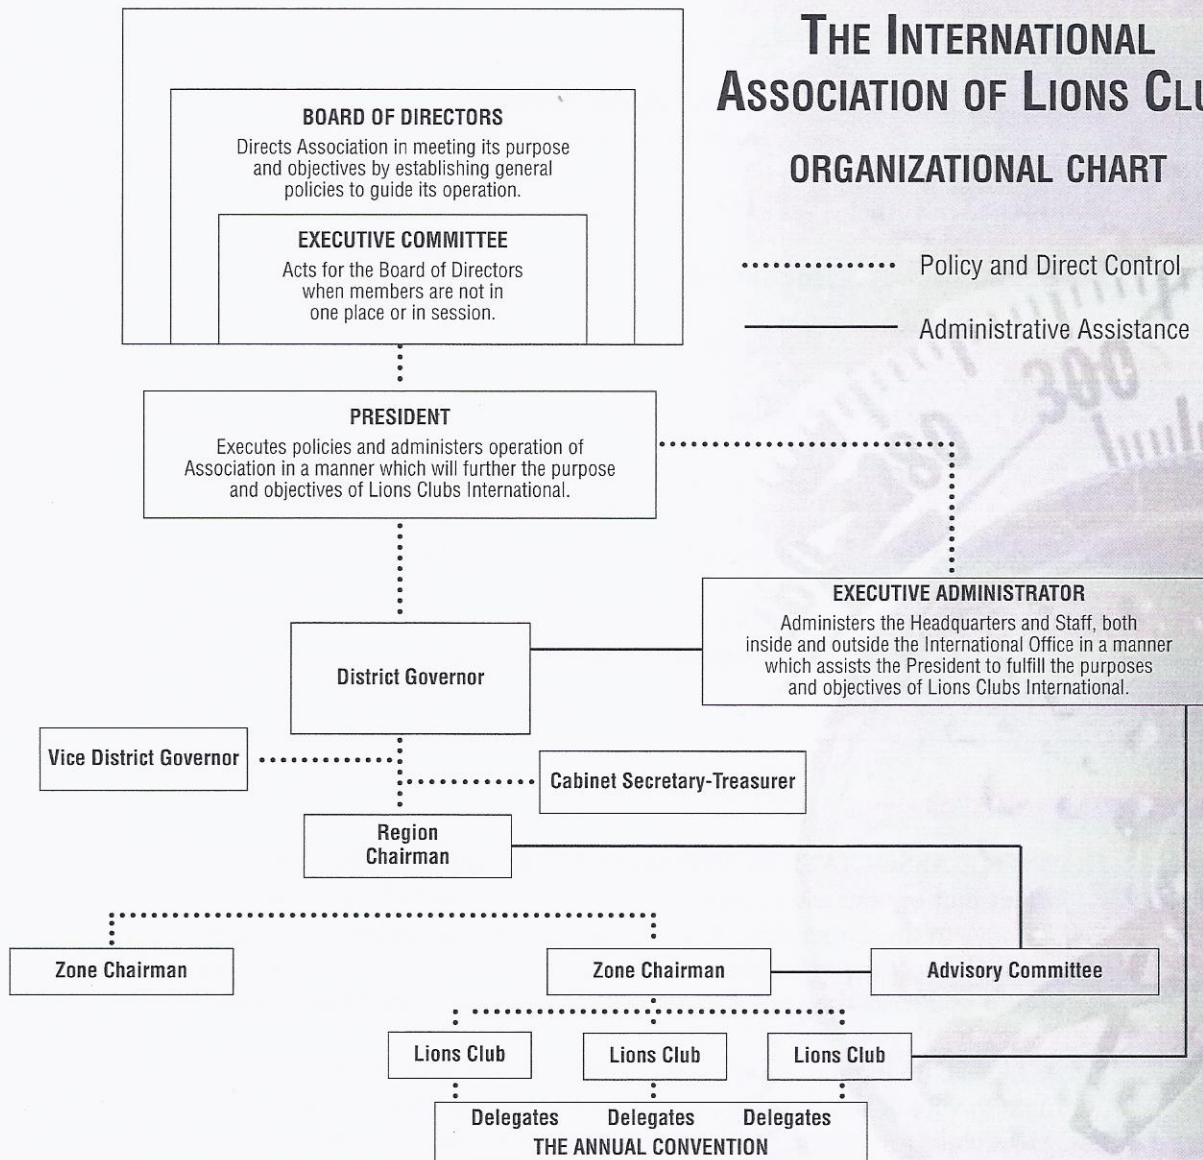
THE INTERNATIONAL ASSOCIATION OF LIONS CLU

ORGANIZATIONAL CHART

Policy and Direct Control

Administrative Assistance

BOARD OF DIRECTORS
Directs Association in meeting its purpose and objectives by establishing general policies to guide its operation.

EXECUTIVE COMMITTEE
Acts for the Board of Directors when members are not in one place or in session.

PRESIDENT
Executes policies and administers operation of Association in a manner which will further the purpose and objectives of Lions Clubs International.

EXECUTIVE ADMINISTRATOR
Administers the Headquarters and Staff, both inside and outside the International Office in a manner which assists the President to fulfill the purposes and objectives of Lions Clubs International.

District Governor

Vice District Governor

Cabinet Secretary-Treasurer

Region Chairman

Zone Chairman

Zone Chairman

Advisory Committee

Lions Club

Lions Club

Lions Club

Delegates Delegates Delegates
THE ANNUAL CONVENTION